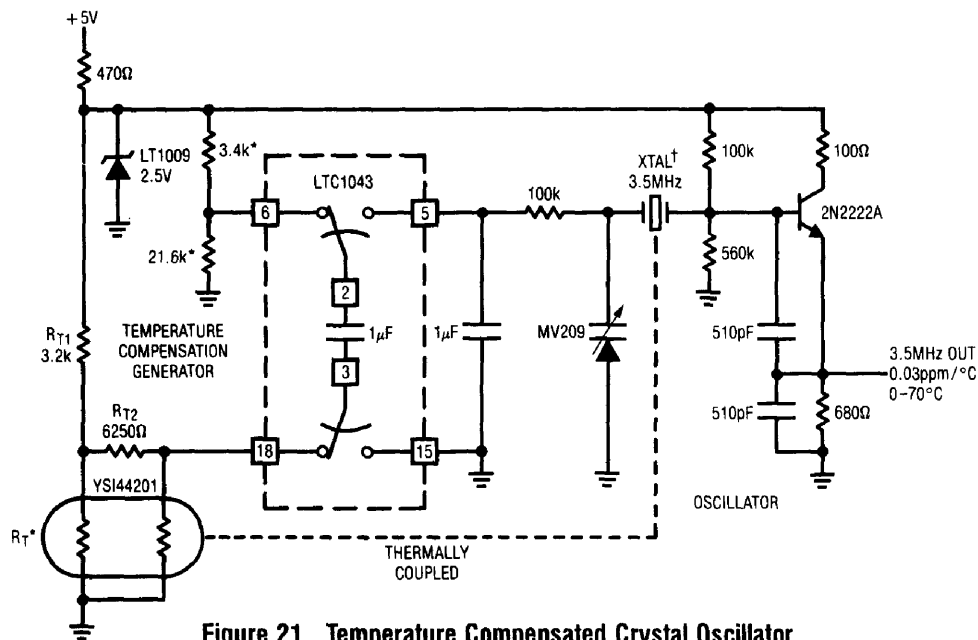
+5V

470Ω

LT1009
2.5V

3.4k*

21.6k*

LTC1043

6

5

2

$1\mu F$

3

18

15

$1\mu F$

100k

MV209

XTAL†
3.5MHz

100k

560k

100Ω

2N2222A

510pF

510pF

680Ω

3.5MHz OUT
0.03ppm/°C
0–70°C

OSCILLATOR

TEMPERATURE
COMPENSATION
GENERATOR

$R_{T1}$
3.2k

$R_{T2}$
6250Ω

YSI44201

$R_T$*

THERMALLY
COUPLED

Figure 21. Temperature Compensated Crystal Oscillator